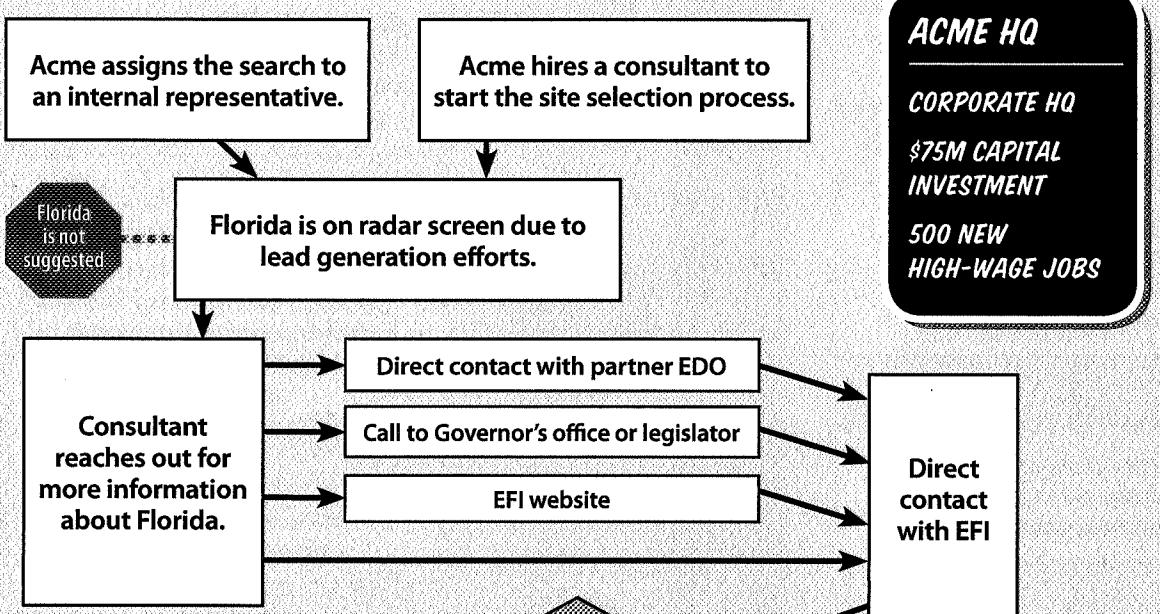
Acme assigns the search to an internal representative.

Acme hires a consultant to start the site selection process.

ACME HQ

CORPORATE HQ

$75M CAPITAL INVESTMENT

500 NEW HIGH-WAGE JOBS

Florida is not suggested

Florida is on radar screen due to lead generation efforts.

Consultant reaches out for more information about Florida.

Direct contact with partner EDO

Call to Governor's office or legislator

EFI website

Direct contact with EFI